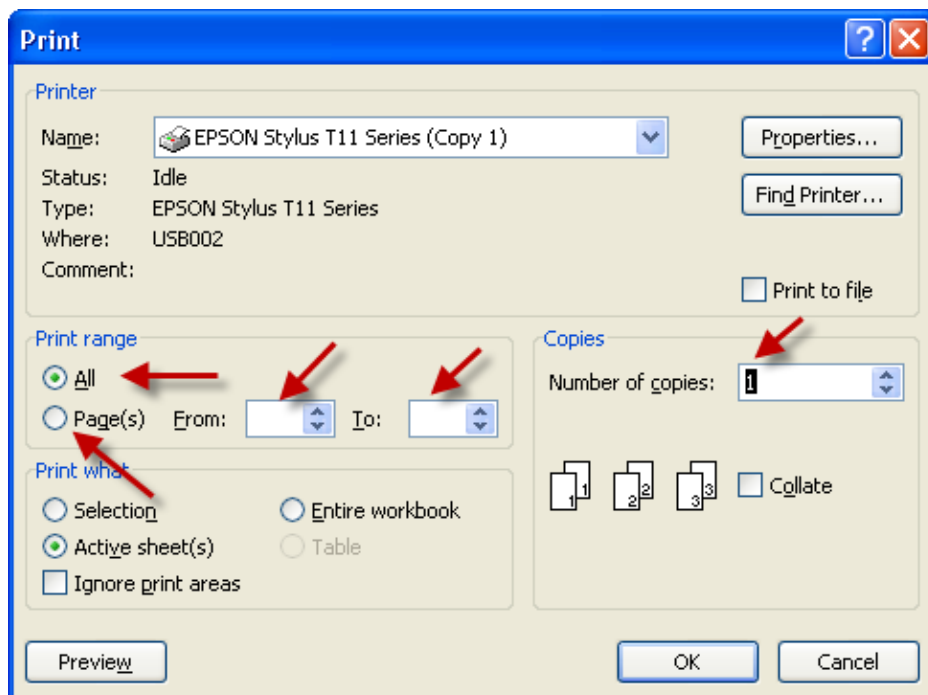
Print

Printer

Name: EPSON Stylus T11 Series (Copy 1)

Status: Idle

Type: EPSON Stylus T11 Series

Where: USB002

Comment:

Properties...

Find Printer...

Print to file

Print range

All

Page(s) From: To:

Copies

Number of copies: 1

1 1 2 2 3 3

Collate

Print what

Selection

Entire workbook

Active sheet(s)

Table

Ignore print areas

Preview

OK

Cancel